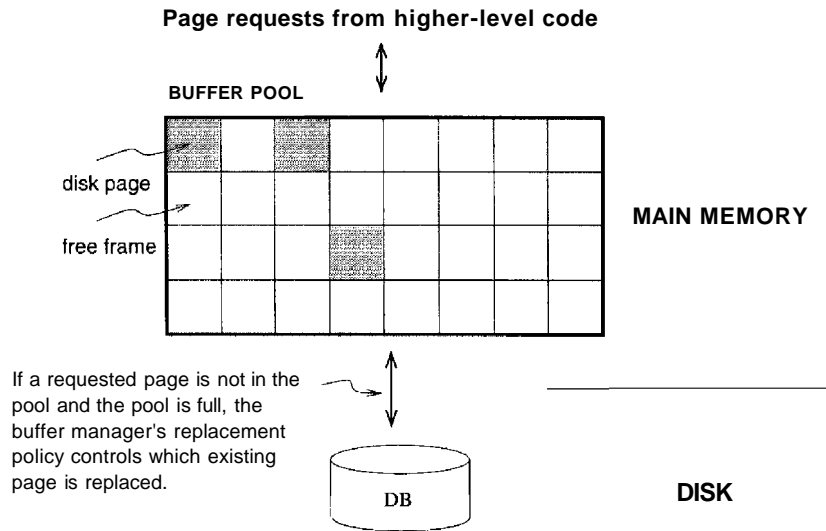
Page requests from higher-level code

BUFFER POOL

disk page

free frame

MAIN MEMORY

If a requested page is not in the pool and the pool is full, the buffer manager's replacement policy controls which existing page is replaced.

DB

DISK